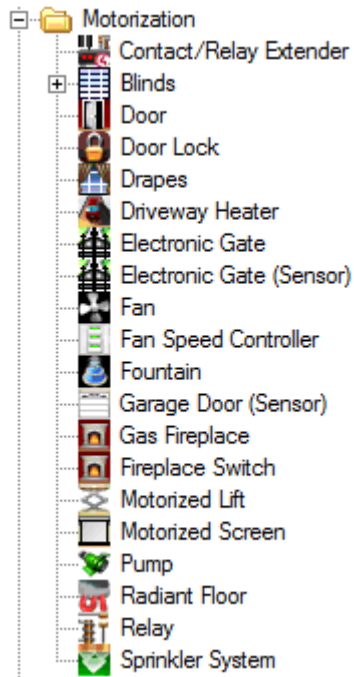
Motorization
Contact/Relay Extender
Blinds
Door
Door Lock
Drapes
Driveway Heater
Electronic Gate
Electronic Gate (Sensor)
Fan
Fan Speed Controller
Fountain
Garage Door (Sensor)
Gas Fireplace
Fireplace Switch
Motorized Lift
Motorized Screen
Pump
Radiant Floor
Relay
Sprinkler System